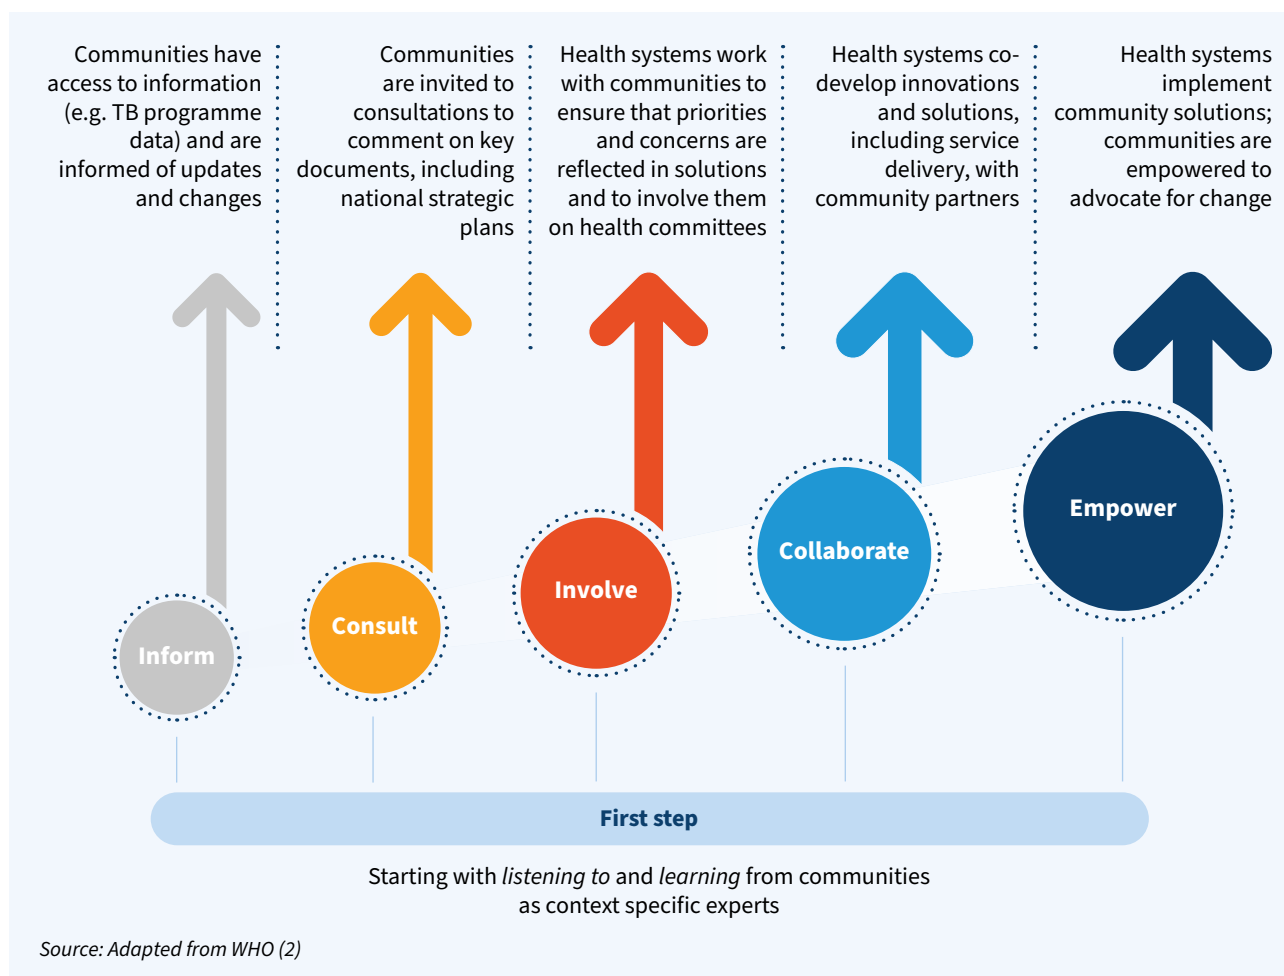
Communities have access to information (e.g. TB programme data) and are informed of updates and changes

Communities are invited to consultations to comment on key documents, including national strategic plans

Health systems work with communities to ensure that priorities and concerns are reflected in solutions and to involve them on health committees

Health systems co-develop innovations and solutions, including service delivery, with community partners

Health systems implement community solutions; communities are empowered to advocate for change

Inform

Consult

Involve

Collaborate

Empower

First step

Starting with *listening to* and *learning* from communities as context specific experts

Source: Adapted from WHO (2)